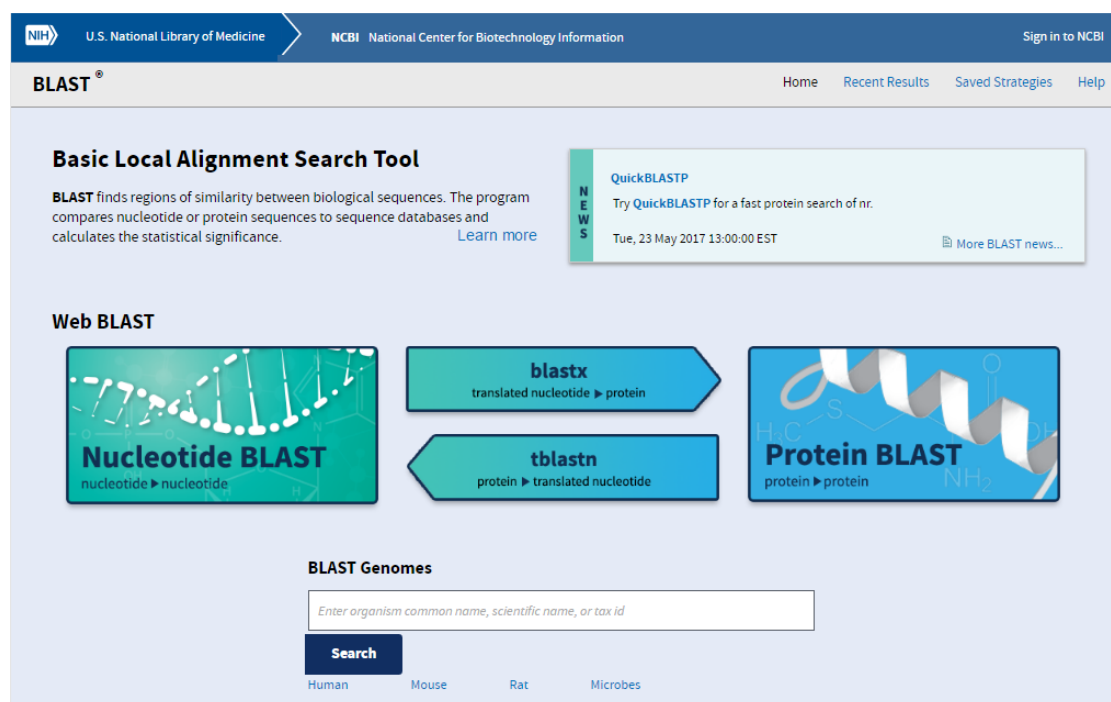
NIH U.S. National Library of Medicine NCBI National Center for Biotechnology Information Sign in to NCBI

BLAST®

Home Recent Results Saved Strategies Help

Basic Local Alignment Search Tool

BLAST finds regions of similarity between biological sequences. The program compares nucleotide or protein sequences to sequence databases and calculates the statistical significance. Learn more

NEWS

QuickBLASTP

Try QuickBLASTP for a fast protein search of nr.

Tue, 23 May 2017 13:00:00 EST

More BLAST news...

Web BLAST

Nucleotide BLAST
nucleotide ▶ nucleotide

blastx
translated nucleotide ▶ protein

tblastn
protein ▶ translated nucleotide

Protein BLAST
protein ▶ protein

BLAST Genomes

Enter organism common name, scientific name, or tax id

Search

Human Mouse Rat Microbes